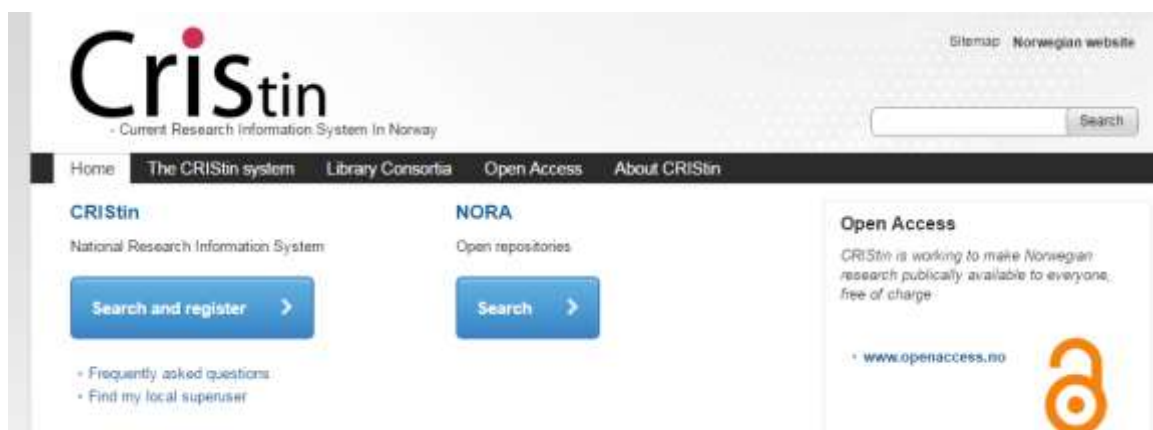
CrIStin
- Current Research Information System In Norway

Sitemap Norwegian website

Search

Home The CRIStin system Library Consortia Open Access About CRIStin

CRIStin
National Research Information System

Search and register >

- Frequently asked questions
- Find my local superuser

NORA
Open repositories

Search >

Open Access
CRIStin is working to make Norwegian research publically available to everyone, free of charge

- www.openaccess.no